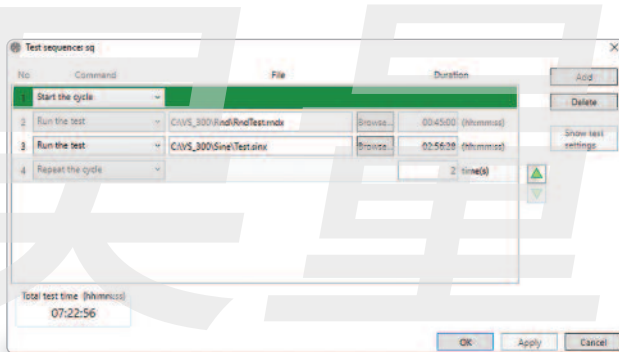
Test sequence: sq

×

| No | Command | File | | Duration | |
|---|---|---|---|---|---|
| 1 | Start the cycle | | | | |
| 2 | Run the test | C:\VS_300\Rnd\RndTest.rndx | Browse... | 00:45:00 | (hh:mm:ss) |
| 3 | Run the test | C:\VS_300\Sine\Test.sinx | Browse... | 02:56:38 | (hh:mm:ss) |
| 4 | Repeat the cycle | | | 2 | time(s) |

Add

Delete

Show test settings

Total test time (hh:mm:ss)
07:22:56

OK

Apply

Cancel